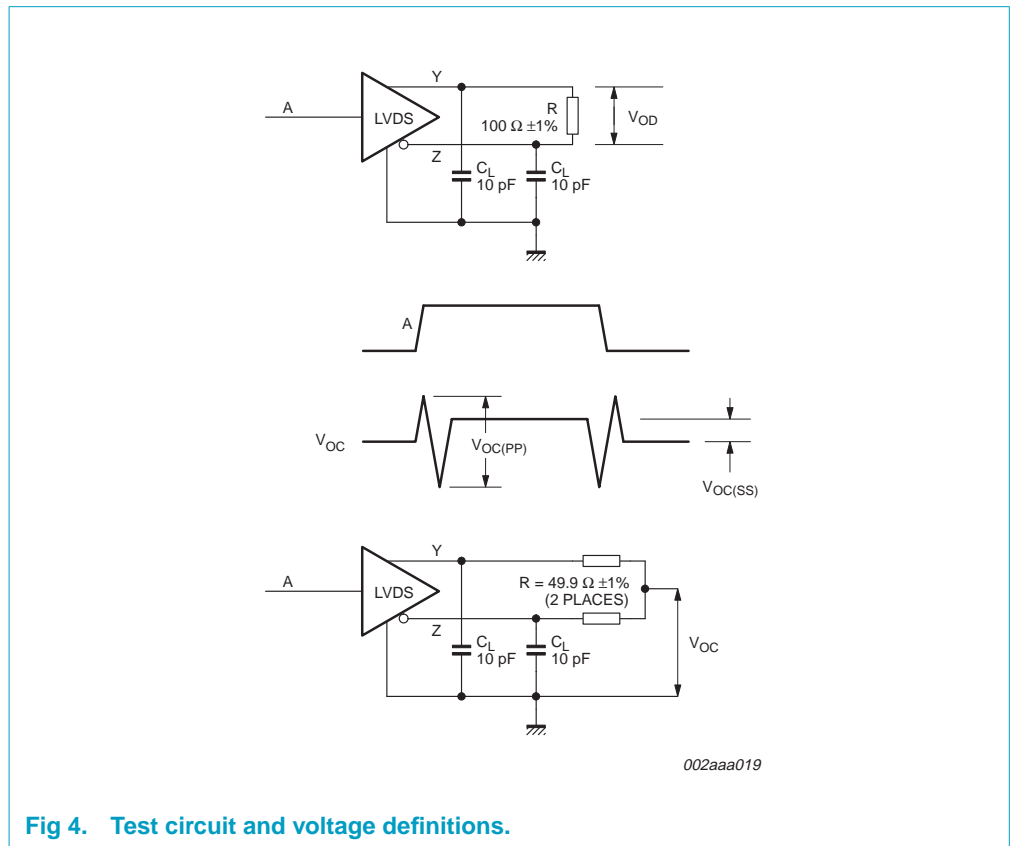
A
LVDS
Y
Z
R
100 Ω ±1%
$V_{OD}$
$C_L$
10 pF
$C_L$
10 pF

A

$V_{OC}$
$V_{OC(PP)}$
$V_{OC(SS)}$

A
LVDS
Y
Z
R = 49.9 Ω ±1%
(2 PLACES)
$C_L$
10 pF
$C_L$
10 pF
$V_{OC}$

002aaa019

Fig 4. Test circuit and voltage definitions.